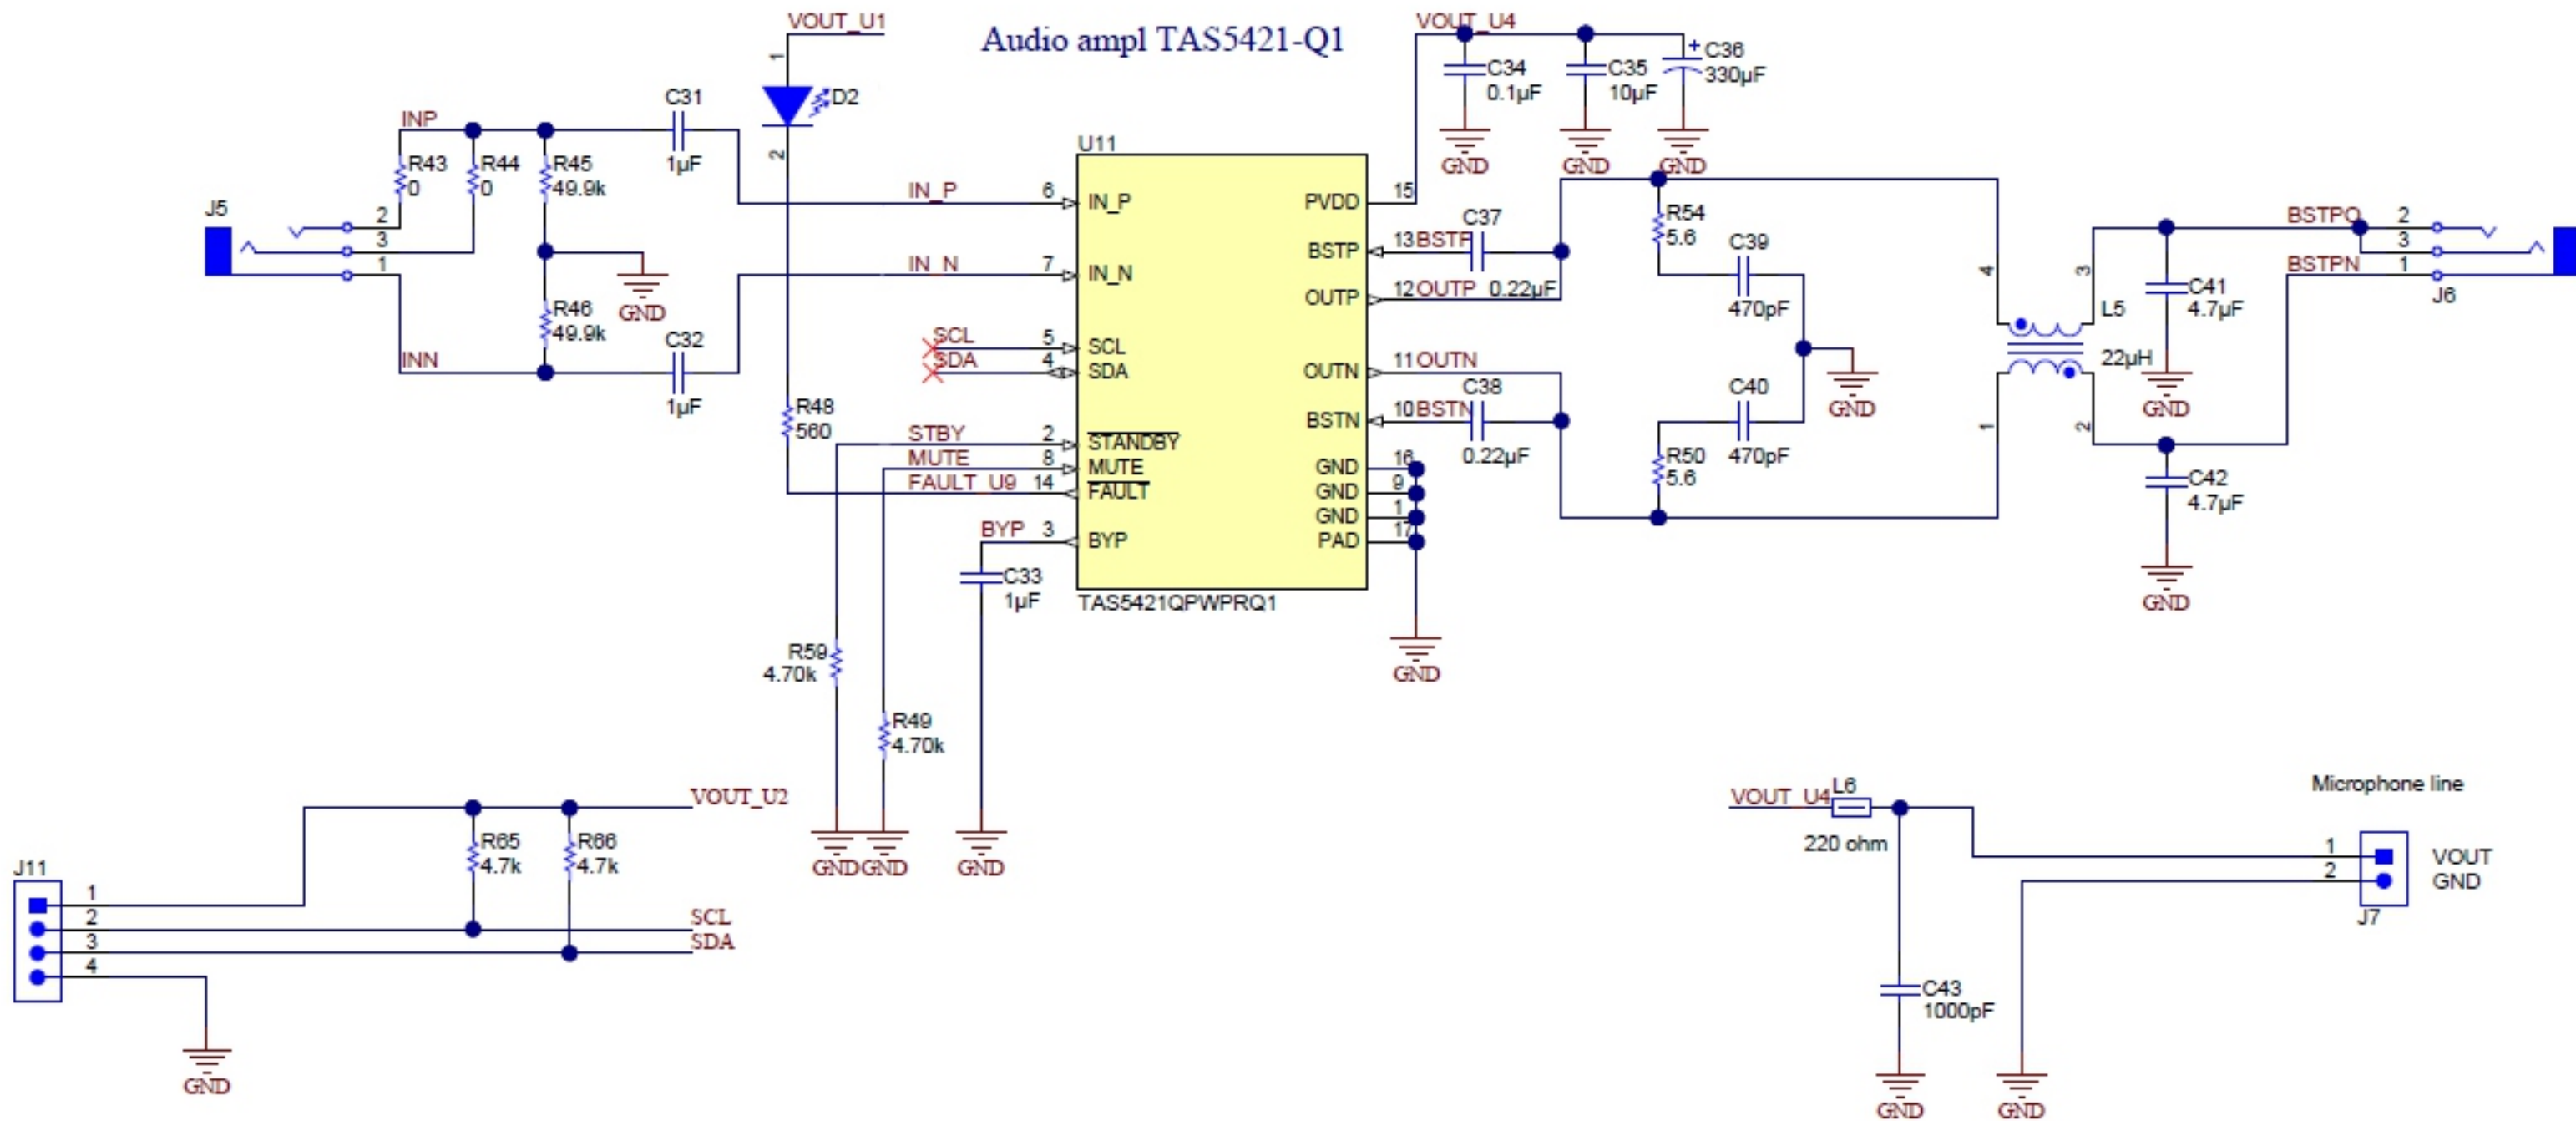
Audio ampl TAS5421-Q1

VOUT_U1
1
D2
2
C31
1µF
INP
R43
0
R44
0
R45
49.9k
J5
2
3
1
GND
R46
49.9k
INN
C32
1µF
R48
560
U11
IN_P 6 IN_P
IN_N 7 IN_N
SCL 5 SCL
SDA 4 SDA
STBY 2 STANDBY
MUTE 8 MUTE
FAULT_U9 14 FAULT
BYP 3 BYP
PVDD 15
BSTP 13 BSTP
OUTP 12 OUTP
OUTN 11 OUTN
BSTN 10 BSTN
GND 16
GND 9
GND 1
PAD 17
TAS5421QPWPRQ1
C33
1µF
R59
4.70k
R49
4.70k
GND GND
GND
GND
VOUT_U4
C34
0.1µF
C35
10µF
C36
330µF
GND
GND
GND
C37
0.22µF
C38
0.22µF
R54
5.6
C39
470pF
C40
470pF
R50
5.6
GND
4
3
L5
22µH
1
2
C41
4.7µF
C42
4.7µF
GND
GND
BSTPO
BSTPN
2
3
1
J6
J11
1
2
3
4
GND
R65
4.7k
R66
4.7k
VOUT_U2
SCL
SDA
VOUT_U4
L6
220 ohm
C43
1000pF
GND
GND
Microphone line
1
2
VOUT
GND
J7